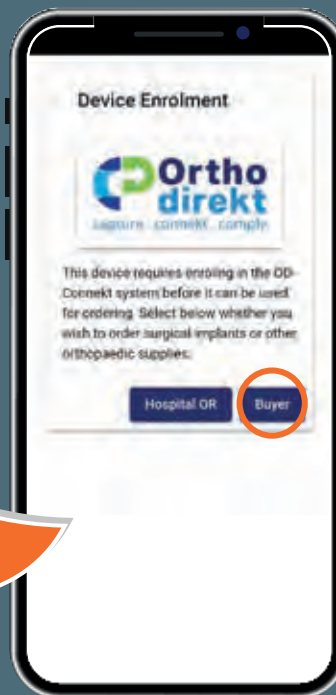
Device Enrolment

Ortho direkt
capture · connekt · comply

This device requires enrolling in the OD-Connekt system before it can be used for ordering. Select below whether you wish to order surgical implants or other orthopaedic supplies.

Hospital OR

Buyer